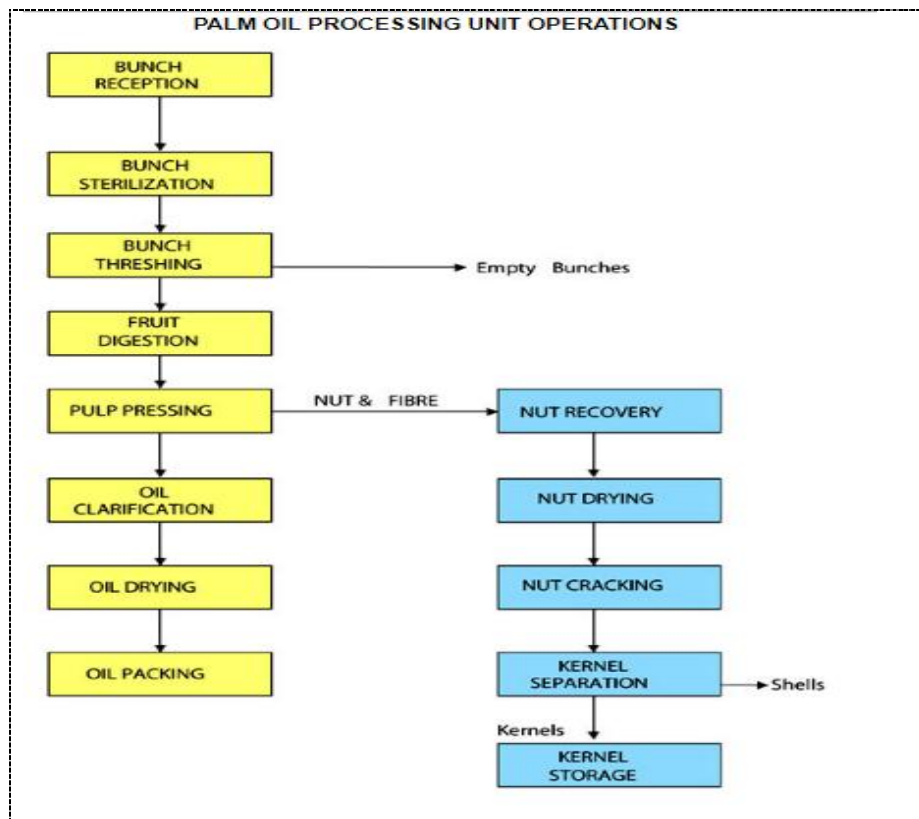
PALM OIL PROCESSING UNIT OPERATIONS

BUNCH RECEPTION

BUNCH STERILIZATION

BUNCH THRESHING

Empty Bunches

FRUIT DIGESTION

PULP PRESSING

NUT & FIBRE

NUT RECOVERY

OIL CLARIFICATION

NUT DRYING

OIL DRYING

NUT CRACKING

OIL PACKING

KERNEL SEPARATION

Shells

Kernels

KERNEL STORAGE